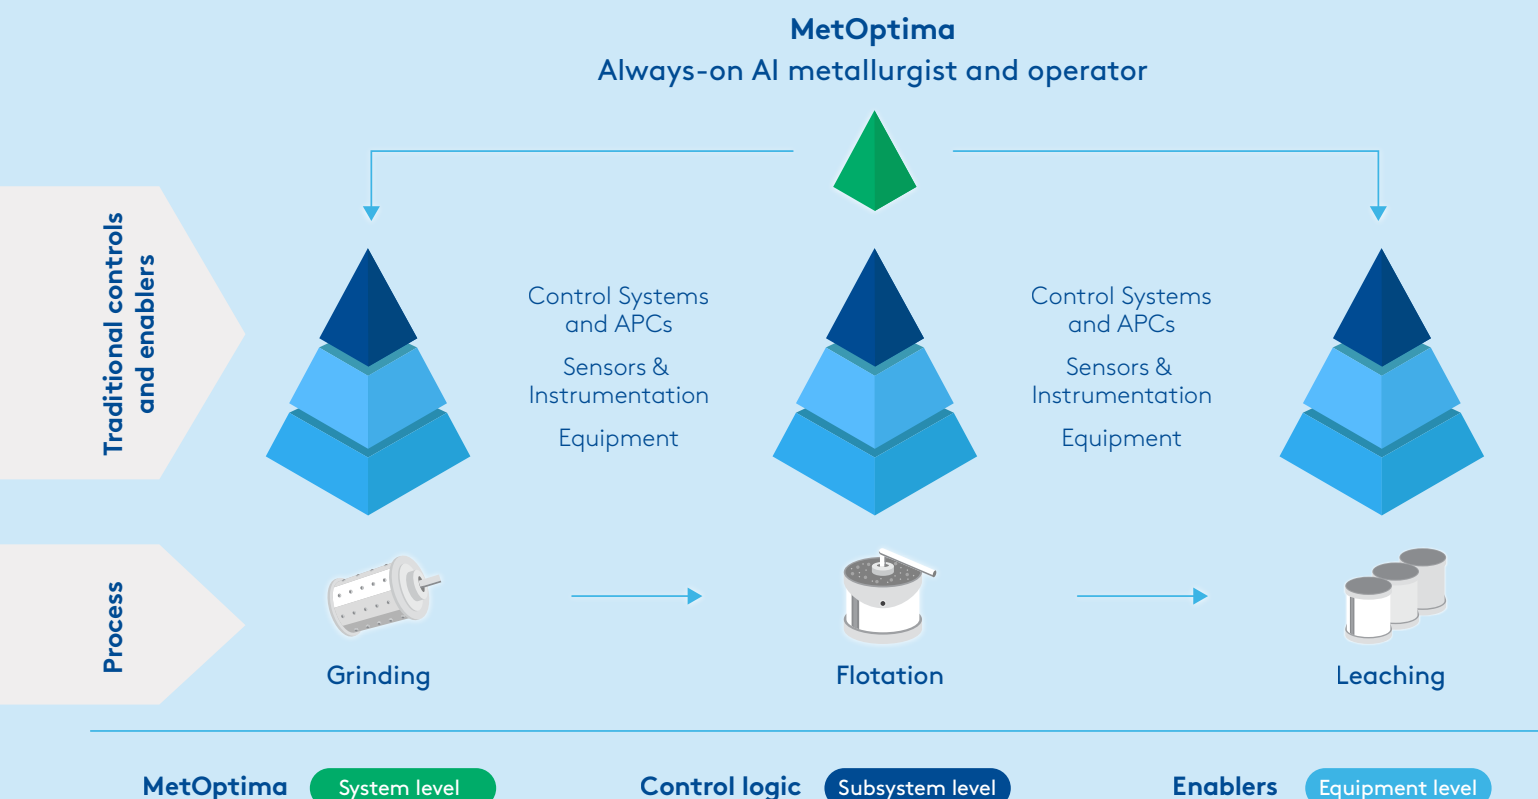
MetOptima
Always-on AI metallurgist and operator

Traditional controls and enablers

Control Systems and APCs

Sensors & Instrumentation

Equipment

Control Systems and APCs

Sensors & Instrumentation

Equipment

Process

Grinding

Flotation

Leaching

MetOptima System level

Control logic Subsystem level

Enablers Equipment level